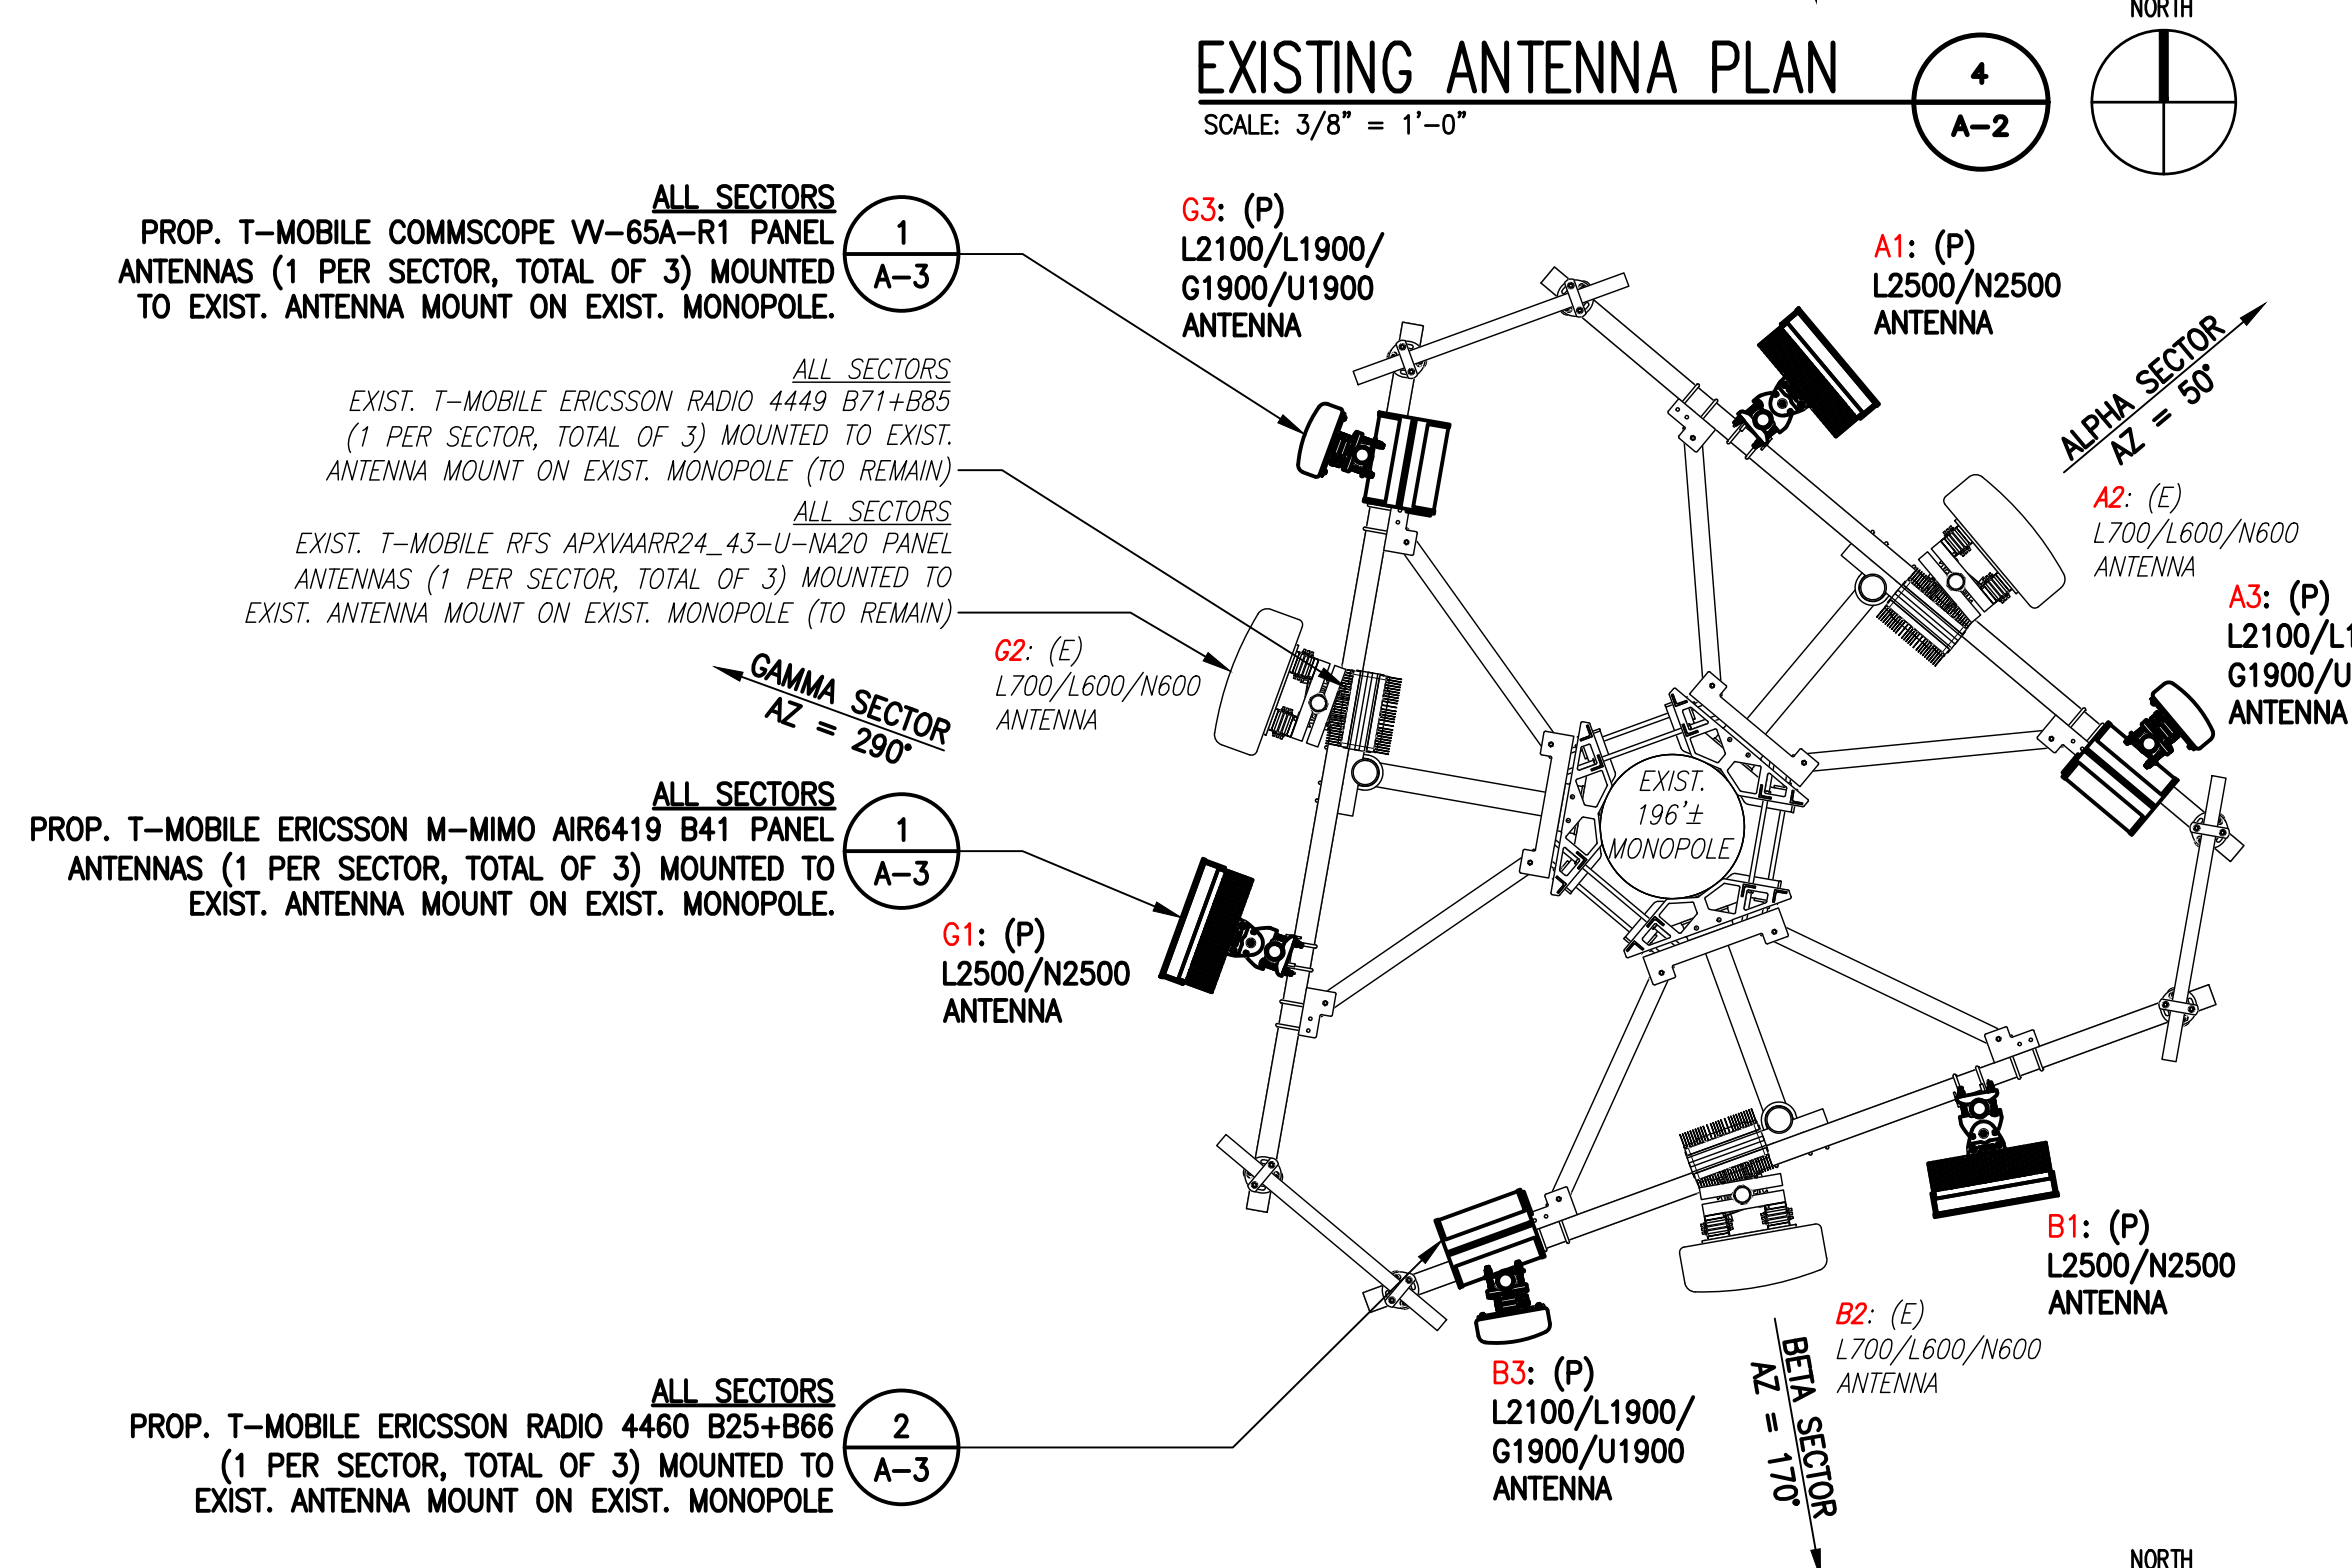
EXISTING ANTENNA PLAN
SCALE: 3/8" = 1'-0"

4
A-2

NORTH

ALL SECTORS
PROP. T-MOBILE COMMSCOPE VV-65A-R1 PANEL ANTENNAS (1 PER SECTOR, TOTAL OF 3) MOUNTED TO EXIST. ANTENNA MOUNT ON EXIST. MONOPOLE.

1
A-3

ALL SECTORS
EXIST. T-MOBILE ERICSSON RADIO 4449 B71+B85 (1 PER SECTOR, TOTAL OF 3) MOUNTED TO EXIST. ANTENNA MOUNT ON EXIST. MONOPOLE (TO REMAIN)

ALL SECTORS
EXIST. T-MOBILE RFS APXVAARR24_43-U-NA20 PANEL ANTENNAS (1 PER SECTOR, TOTAL OF 3) MOUNTED TO EXIST. ANTENNA MOUNT ON EXIST. MONOPOLE (TO REMAIN)

GAMMA SECTOR
AZ = 290°

ALL SECTORS
PROP. T-MOBILE ERICSSON M-MIMO AIR6419 B41 PANEL ANTENNAS (1 PER SECTOR, TOTAL OF 3) MOUNTED TO EXIST. ANTENNA MOUNT ON EXIST. MONOPOLE.

1
A-3

ALL SECTORS
PROP. T-MOBILE ERICSSON RADIO 4460 B25+B66 (1 PER SECTOR, TOTAL OF 3) MOUNTED TO EXIST. ANTENNA MOUNT ON EXIST. MONOPOLE

2
A-3

G3: (P)
L2100/L1900/
G1900/U1900
ANTENNA

A1: (P)
L2500/N2500
ANTENNA

ALPHA SECTOR
AZ = 50°

A2: (E)
L700/L600/N600
ANTENNA

A3: (P)
L2100/L1
G1900/U
ANTENNA

G2: (E)
L700/L600/N600
ANTENNA

EXIST.
196'±
MONOPOLE

G1: (P)
L2500/N2500
ANTENNA

B1: (P)
L2500/N2500
ANTENNA

B2: (E)
L700/L600/N600
ANTENNA

B3: (P)
L2100/L1900/
G1900/U1900
ANTENNA

BETA SECTOR
AZ = 170°

NORTH